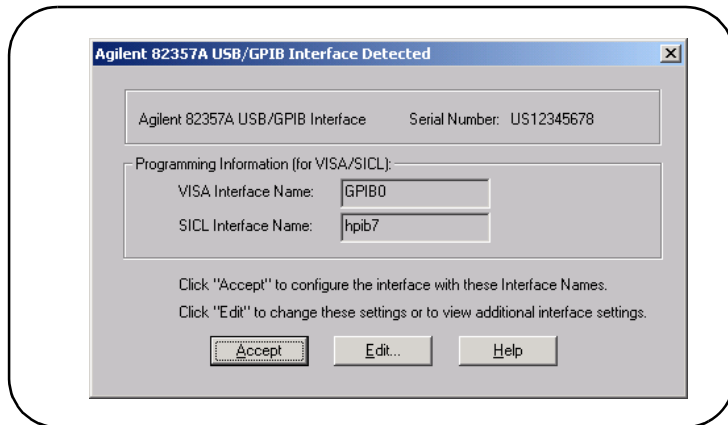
Agilent 82357A USB/GPIB Interface Detected

X

Agilent 82357A USB/GPIB Interface    Serial Number: US12345678

Programming Information (for VISA/SICL):

VISA Interface Name: GPIB0

SICL Interface Name: hpib7

Click "Accept" to configure the interface with these Interface Names.

Click "Edit" to change these settings or to view additional interface settings.

Accept    Edit...    Help